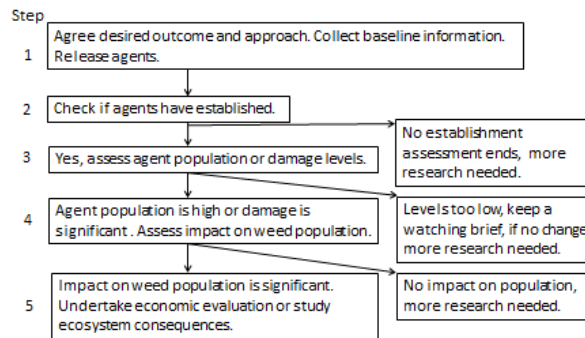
Step

1 Agree desired outcome and approach. Collect baseline information. Release agents.

2 Check if agents have established.

3 Yes, assess agent population or damage levels.

No establishment assessment ends, more research needed.

4 Agent population is high or damage is significant . Assess impact on weed population.

Levels too low, keep a watching brief, if no change more research needed.

5 Impact on weed population is significant. Undertake economic evaluation or study ecosystem consequences.

No impact on population, more research needed.